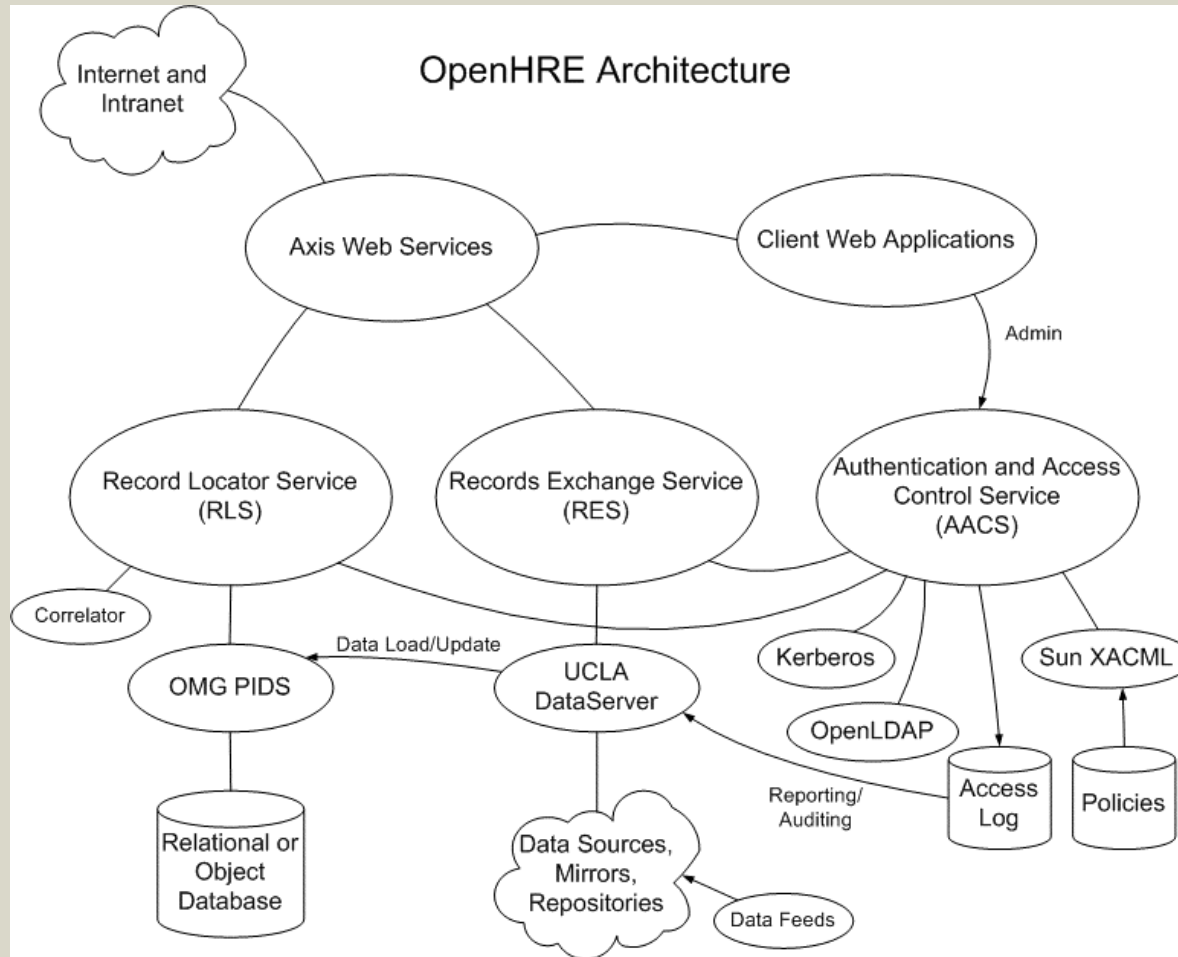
Internet and Intranet

OpenHRE Architecture

Axis Web Services

Client Web Applications

Admin

Record Locator Service (RLS)

Records Exchange Service (RES)

Authentication and Access Control Service (AACS)

Correlator

Data Load/Update

OMG PIDS

UCLA DataServer

Kerberos

Sun XACML

OpenLDAP

Access Log

Policies

Reporting/ Auditing

Relational or Object Database

Data Sources, Mirrors, Repositories

Data Feeds